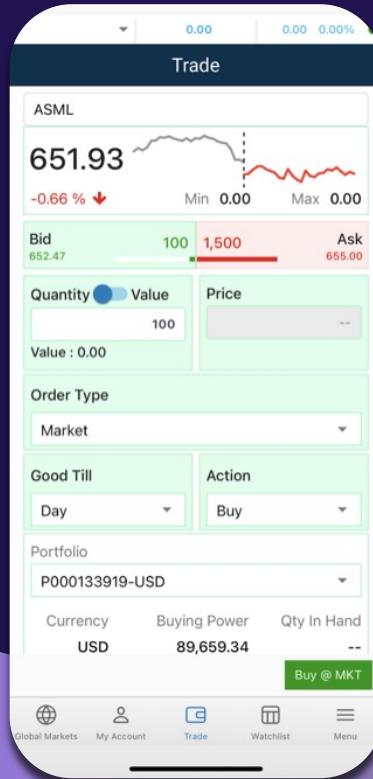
0.00 0.00 0.00%

Trade

ASML

651.93

-0.66 %

Min 0.00 Max 0.00

Bid
652.47

100 1,500

Ask
655.00

Quantity Value

100

Value : 0.00

Price

--

Order Type

Market

Good Till

Day

Action

Buy

Portfolio

P000133919-USD

| Currency | Buying Power | Qty In Hand |
|---|---|---|
| USD | 89,659.34 | -- |

Buy @ MKT

Global Markets My Account Trade Watchlist Menu